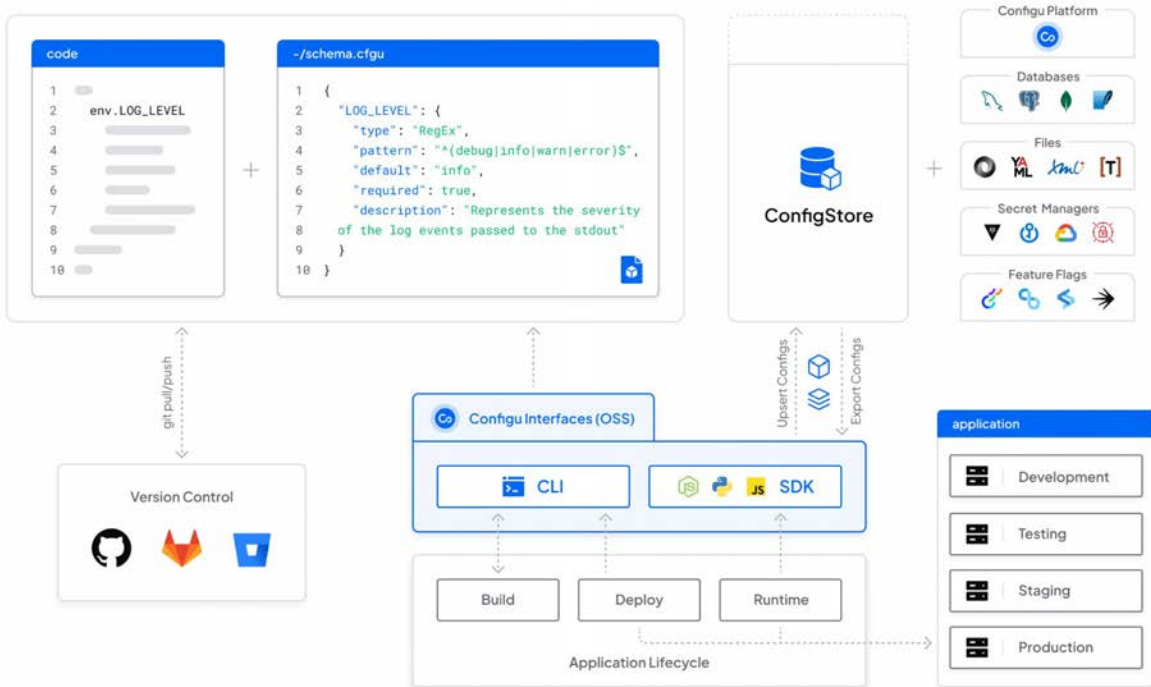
code

1
2 env.LOG_LEVEL
3
4
5
6
7
8
9
10

+

~/schema.cfgu

1 {
2 "LOG_LEVEL": {
3 "type": "RegEx",
4 "pattern": "^(debug|info|warn|error)$",
5 "default": "info",
6 "required": true,
7 "description": "Represents the severity
8 of the log events passed to the stdout"
9 }
10 }

ConfigStore

+

Configu Platform

Databases

Files

YA ML

xml

[T]

Secret Managers

Feature Flags

git pull/push

Version Control

Upsert Configs

Export Configs

Configu Interfaces (OSS)

CLI

JS

SDK

Build

Deploy

Runtime

Application Lifecycle

application

Development

Testing

Staging

Production